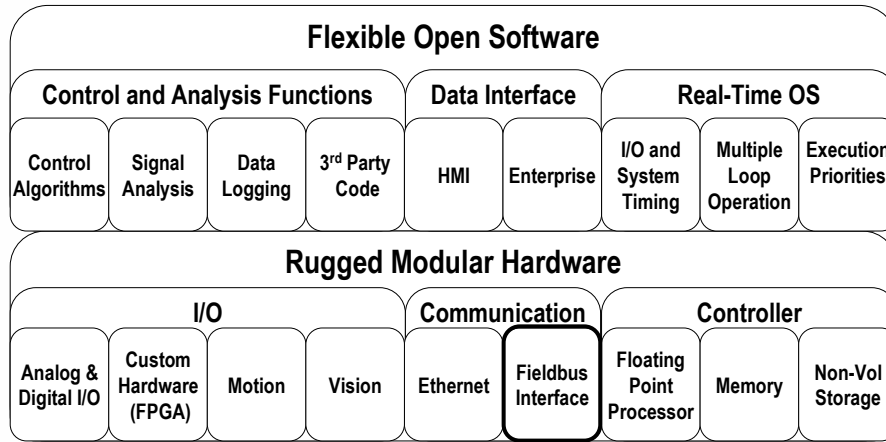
Flexible Open Software

Control and Analysis Functions

Data Interface

Real-Time OS

Control Algorithms

Signal Analysis

Data Logging

3$^{rd}$ Party Code

HMI

Enterprise

I/O and System Timing

Multiple Loop Operation

Execution Priorities

Rugged Modular Hardware

I/O

Communication

Controller

Analog & Digital I/O

Custom Hardware (FPGA)

Motion

Vision

Ethernet

Fieldbus Interface

Floating Point Processor

Memory

Non-Vol Storage